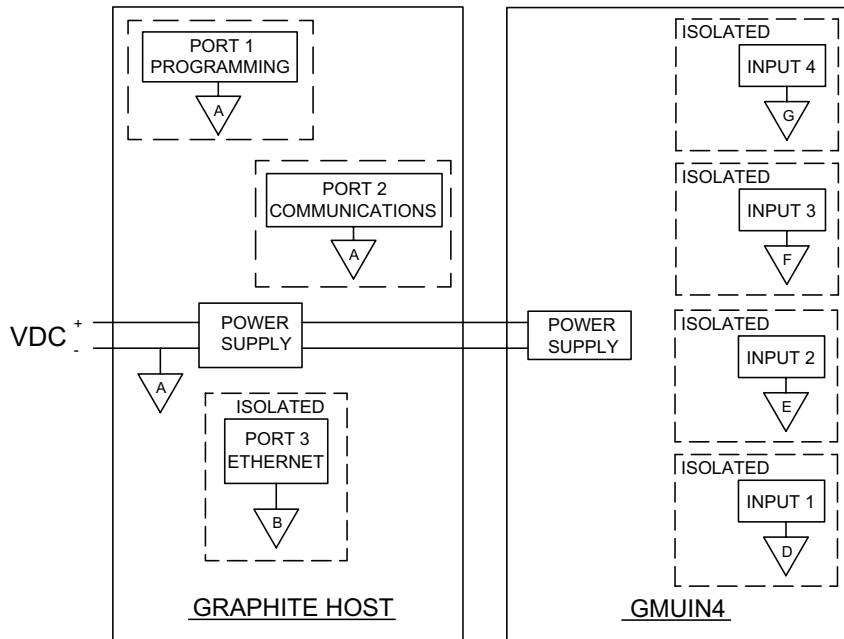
PORT 1 PROGRAMMING

A

PORT 2 COMMUNICATIONS

A

VDC + -

POWER SUPPLY

A

ISOLATED

PORT 3 ETHERNET

B

GRAPHITE HOST

ISOLATED

INPUT 4

G

ISOLATED

INPUT 3

F

POWER SUPPLY

ISOLATED

INPUT 2

E

ISOLATED

INPUT 1

D

GMUIN4